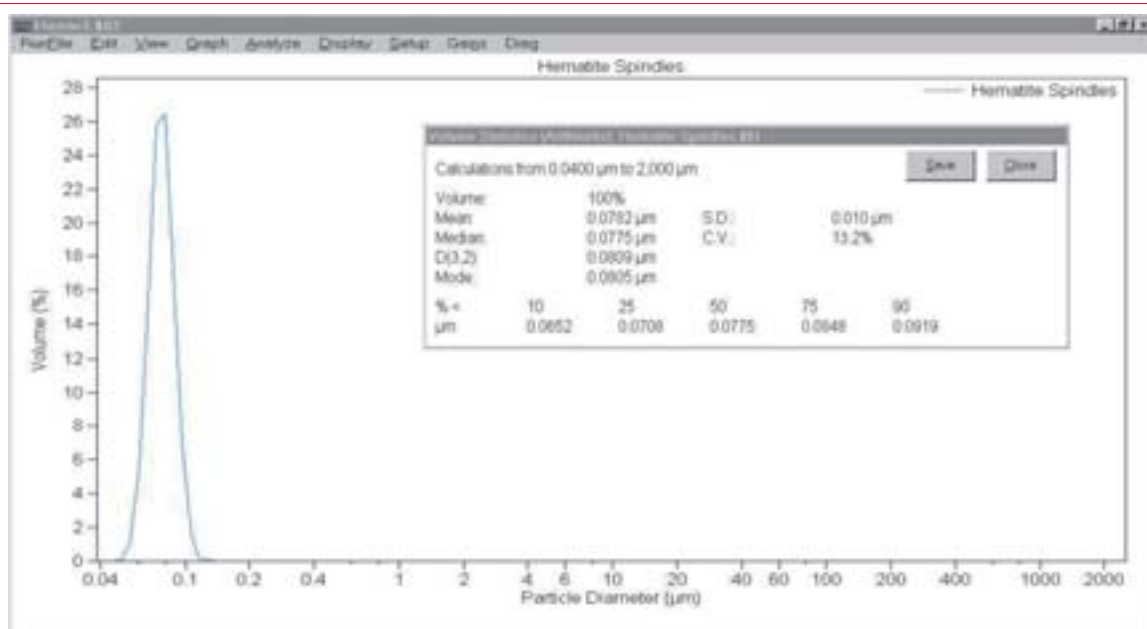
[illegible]

Run/File Edit View Graph Analyze Display Setup Gaps Diag

Hematite Spindles

— Hematite Spindles

Volume Statistics (Arithmetic) Hematite Spindles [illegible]

Calculations from 0.0400 µm to 2,000 µm

Save Close

| | | | | |
|---|---|---|---|---|
| Volume: | 100% | | | |
| Mean: | 0.0782 µm | S.D.: | 0.010 µm | |
| Median: | 0.0775 µm | C.V.: | 13.2% | |
| D(3,2): | 0.0809 µm | | | |
| Mode: | 0.0805 µm | | | |

| % < | 10 | 25 | 50 | 75 | 90 |
|---|---|---|---|---|---|
| µm | 0.0652 | 0.0708 | 0.0775 | 0.0848 | 0.0919 |

Volume (%)

28 26 24 22 20 18 16 14 12 10 8 6 4 2 0

0.04 0.1 0.2 0.4 1 2 4 6 10 20 40 60 100 200 400 1000 2000

Particle Diameter (µm)